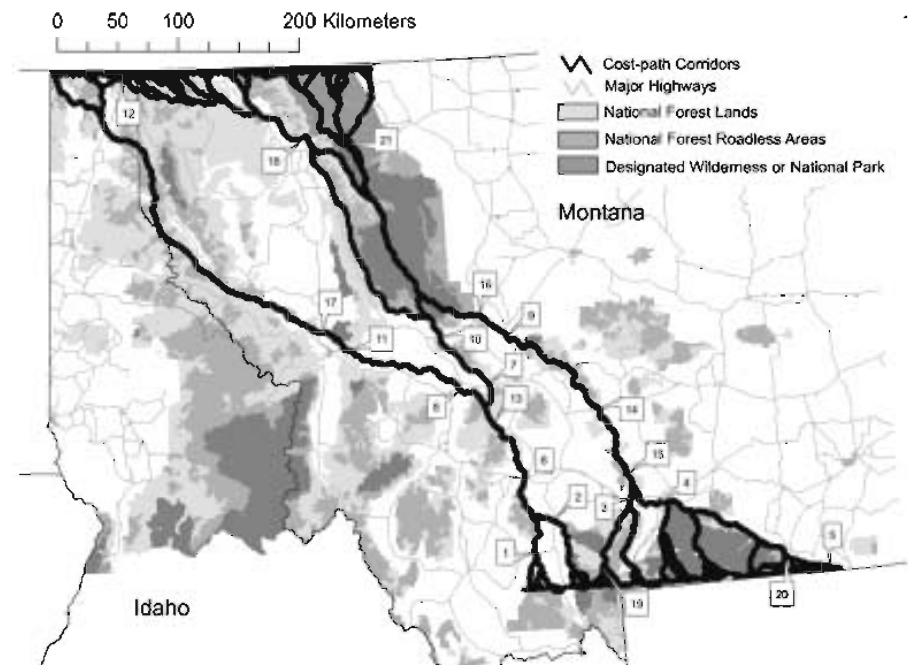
0 50 100 200 Kilometers

Cost-path Corridors
Major Highways
National Forest Lands
National Forest Roadless Areas
Designated Wilderness or National Park

Montana

Idaho

12
18
21
16
9
17
11
10
7
8
13
14
15
6
2
3
4
1
5
19
20